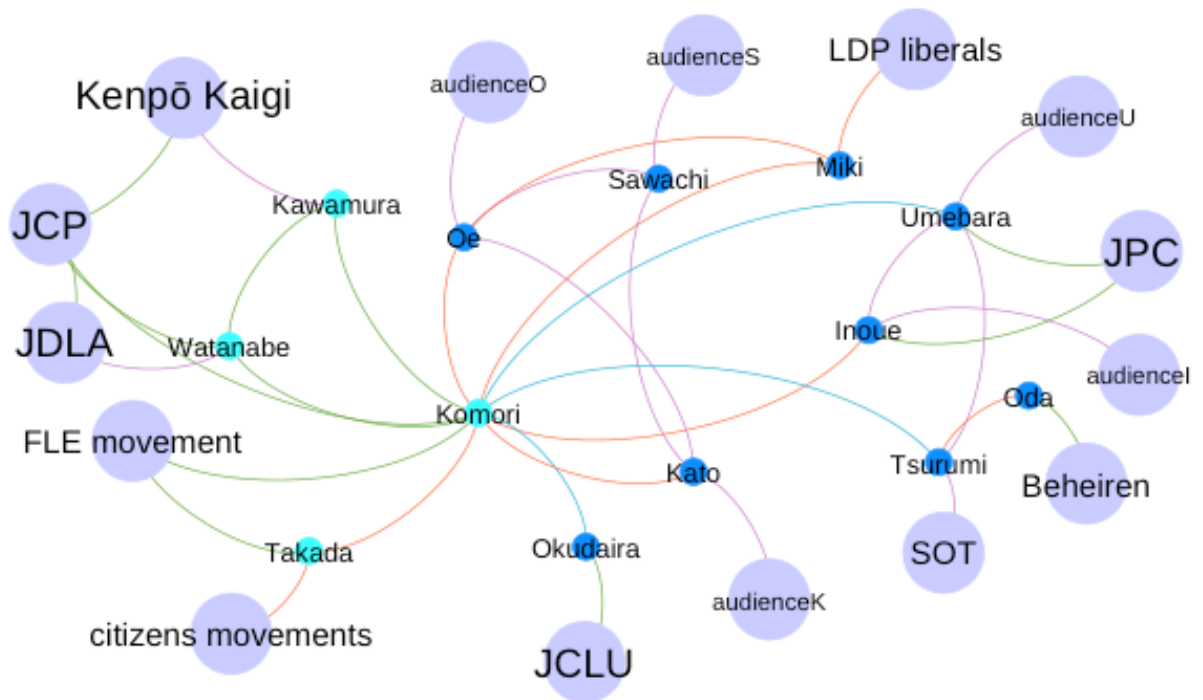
Kenpō Kaigi
audienceO
audienceS
LDP liberals
audienceU
Miki
Sawachi
Kawamura
JCP
Oe
Umebara
JPC
Inoue
JDLA
Watanabe
audienceI
Oda
Komori
FLE movement
Kato
Tsurumi
Beheiren
Takada
Okudaira
SOT
audienceK
citizens movements
JCLU